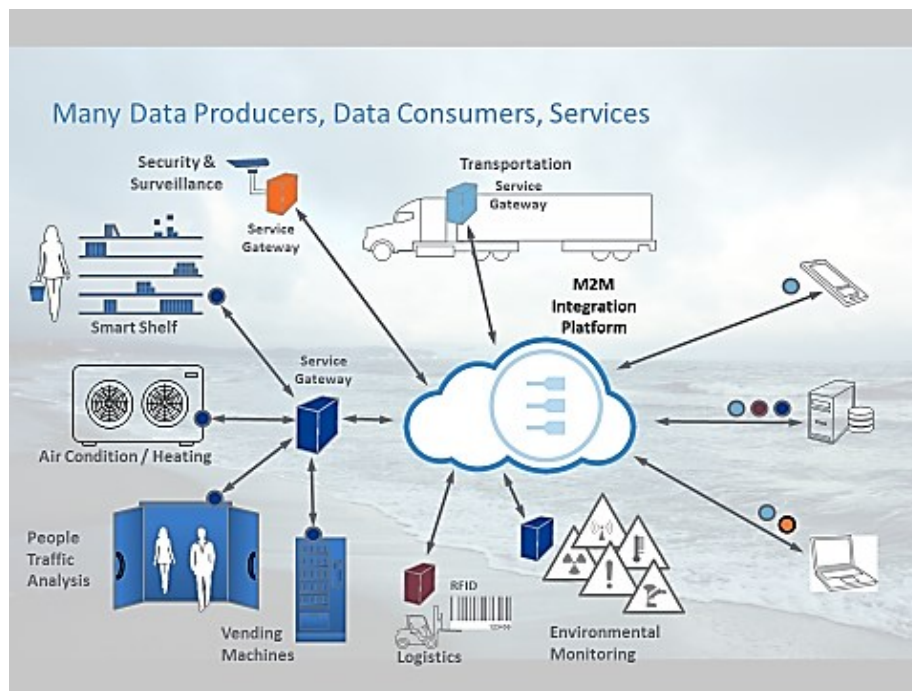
Many Data Producers, Data Consumers, Services

Security & Surveillance

Service Gateway

Transportation

Service Gateway

M2M Integration Platform

Smart Shelf

Service Gateway

Air Condition / Heating

People Traffic Analysis

Vending Machines

RFID

Logistics

Environmental Monitoring